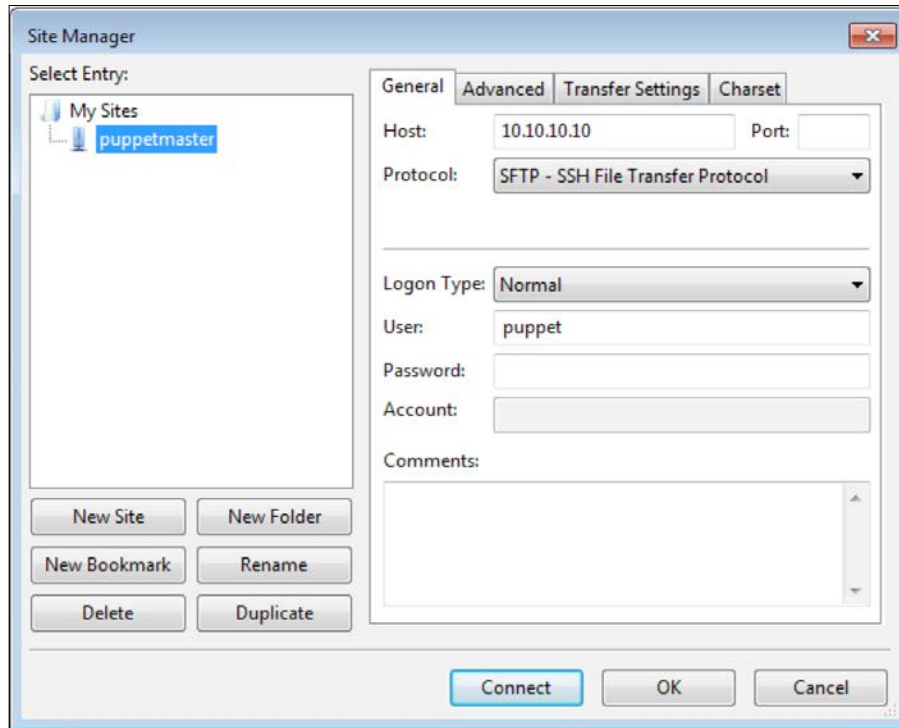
Site Manager

Select Entry:

My Sites

puppetmaster

General | Advanced | Transfer Settings | Charset

Host: 10.10.10.10 Port:

Protocol: SFTP - SSH File Transfer Protocol

Logon Type: Normal

User: puppet

Password:

Account:

Comments:

New Site | New Folder

New Bookmark | Rename

Delete | Duplicate

Connect | OK | Cancel